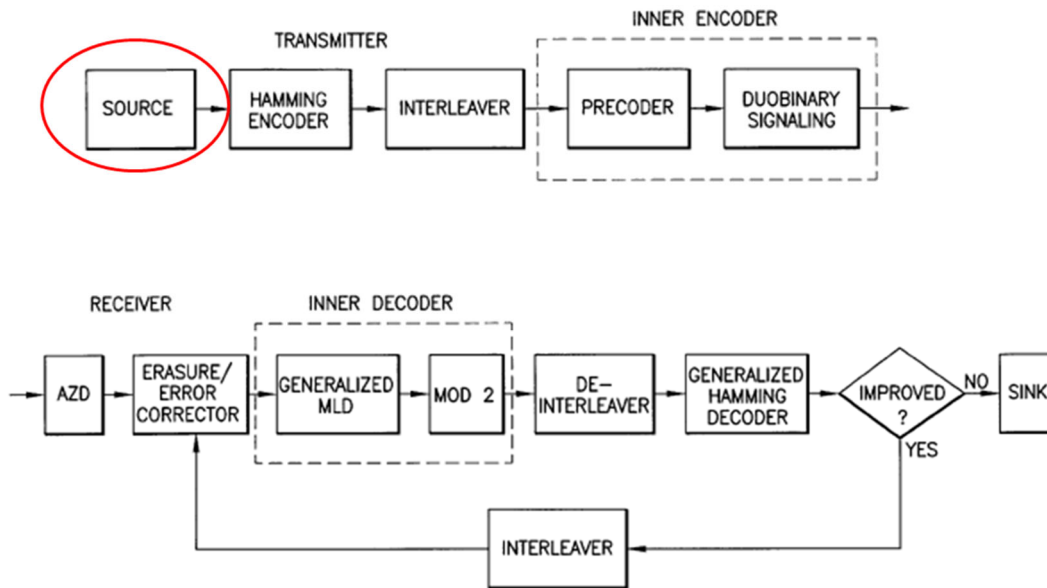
TRANSMITTER

INNER ENCODER

SOURCE

HAMMING ENCODER

INTERLEAVER

PRECODER

DUOBINARY SIGNALING

RECEIVER

INNER DECODER

AZD

ERASURE/ ERROR CORRECTOR

GENERALIZED MLD

MOD 2

DE-INTERLEAVER

GENERALIZED HAMMING DECODER

IMPROVED ?

NO

SINK

YES

INTERLEAVER